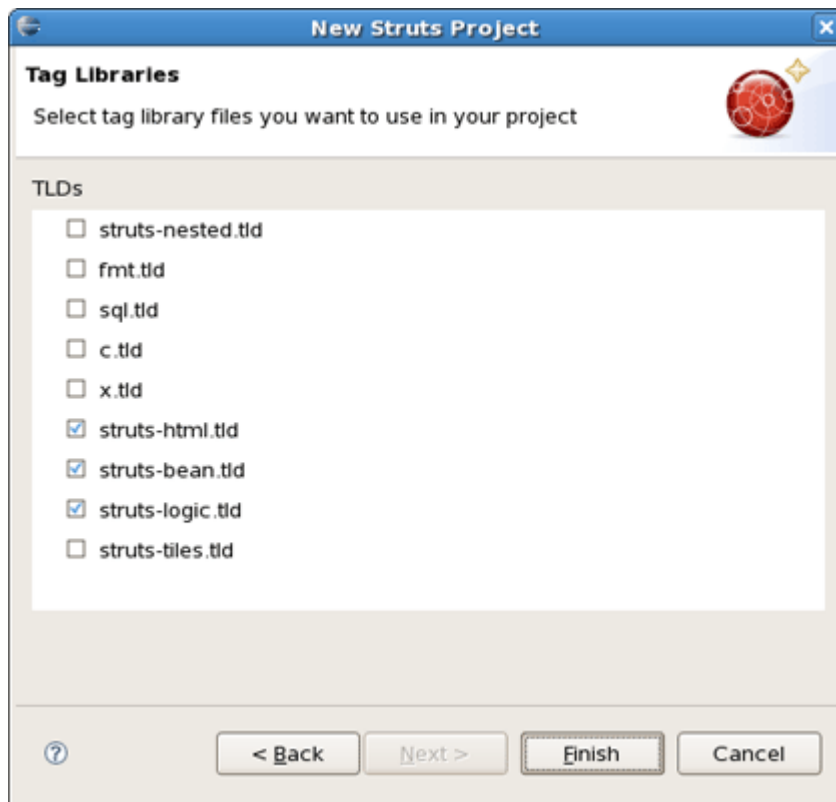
New Struts Project

Tag Libraries

Select tag library files you want to use in your project

TLDs

struts-nested.tld
fmt.tld
sql.tld
c.tld
x.tld
struts-html.tld
struts-bean.tld
struts-logic.tld
struts-tiles.tld

< Back
Next >
Finish
Cancel